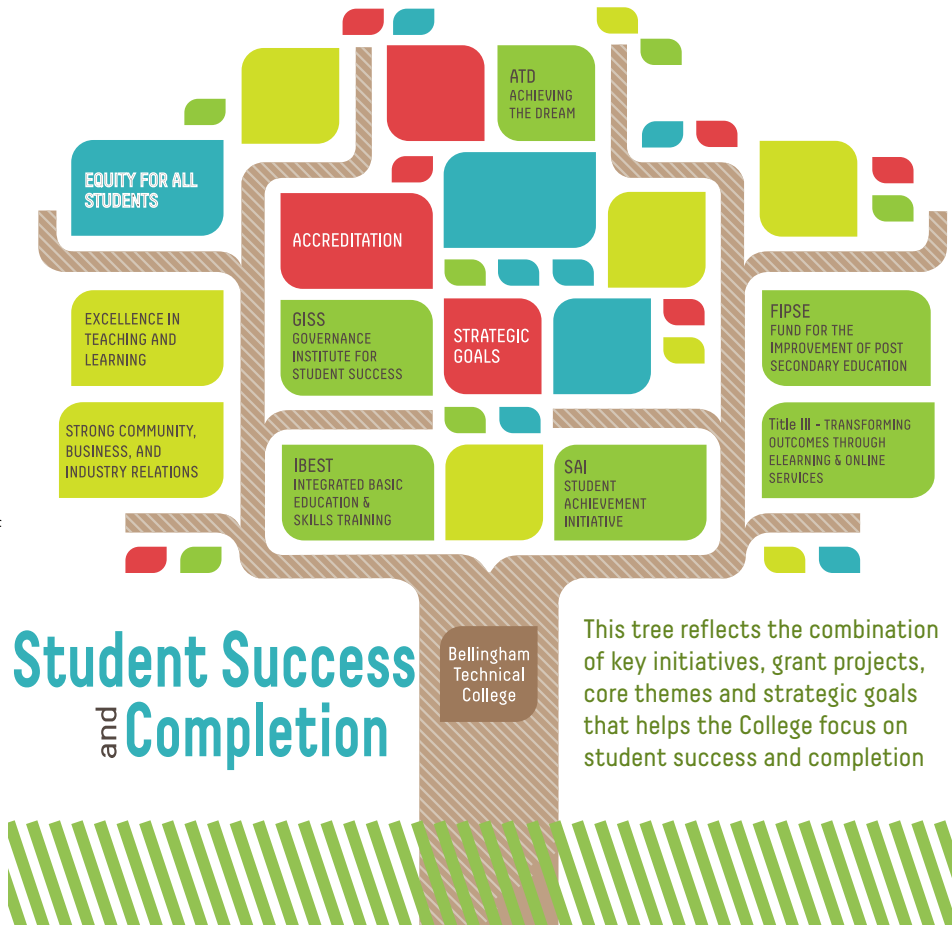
ATD
ACHIEVING THE DREAM

EQUITY FOR ALL STUDENTS

ACCREDITATION

EXCELLENCE IN TEACHING AND LEARNING

GISS
GOVERNANCE INSTITUTE FOR STUDENT SUCCESS

STRATEGIC GOALS

FIPSE
FUND FOR THE IMPROVEMENT OF POST SECONDARY EDUCATION

STRONG COMMUNITY, BUSINESS, AND INDUSTRY RELATIONS

Title III - TRANSFORMING OUTCOMES THROUGH ELEARNING & ONLINE SERVICES

IBEST
INTEGRATED BASIC EDUCATION & SKILLS TRAINING

SAI
STUDENT ACHIEVEMENT INITIATIVE

Student Success and Completion

Bellingham Technical College

This tree reflects the combination of key initiatives, grant projects, core themes and strategic goals that helps the College focus on student success and completion